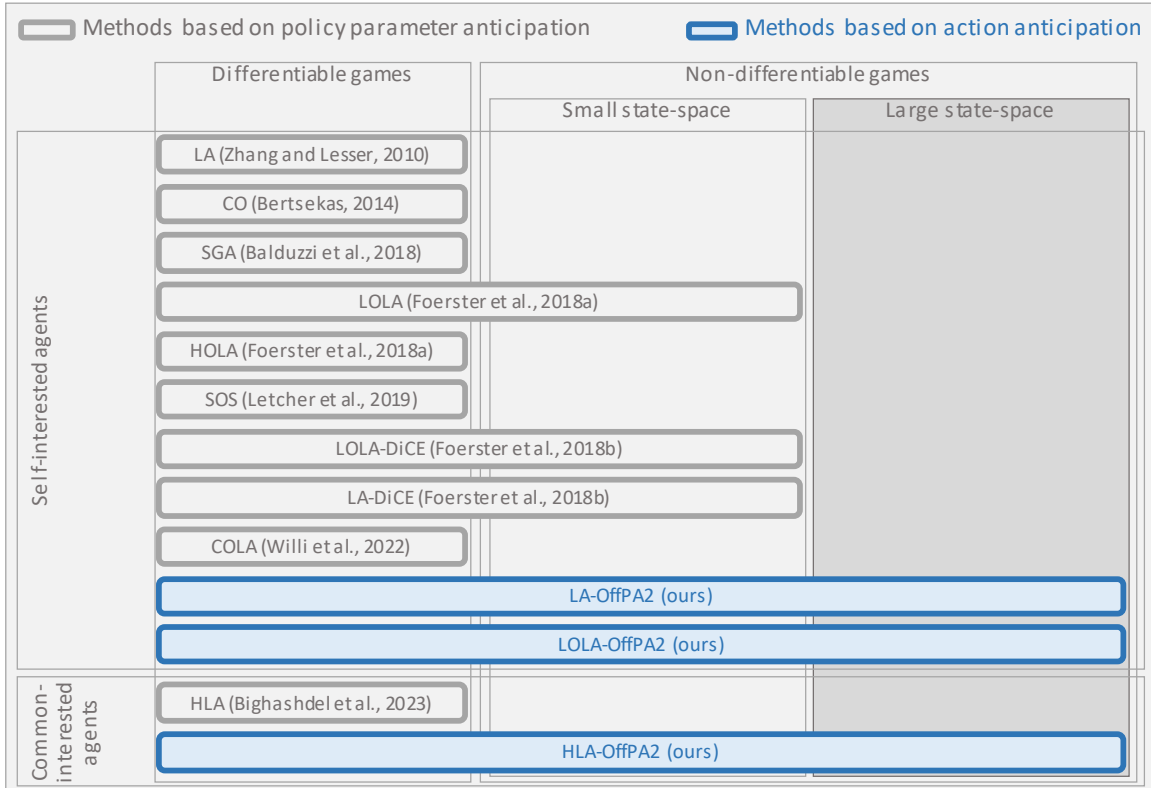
Methods based on policy parameter anticipation

Methods based on action anticipation

Differentiable games

Non-differentiable games

Small state-space

Large state-space

Self-interested agents

LA (Zhang and Lesser, 2010)

CO (Bertsekas, 2014)

SGA (Balduzzi et al., 2018)

LOLA (Foerster et al., 2018a)

HOLA (Foerster et al., 2018a)

SOS (Letcher et al., 2019)

LOLA-DiCE (Foerster et al., 2018b)

LA-DiCE (Foerster et al., 2018b)

COLA (Willi et al., 2022)

LA-OffPA2 (ours)

LOLA-OffPA2 (ours)

Common-interested agents

HLA (Bighashdel et al., 2023)

HLA-OffPA2 (ours)